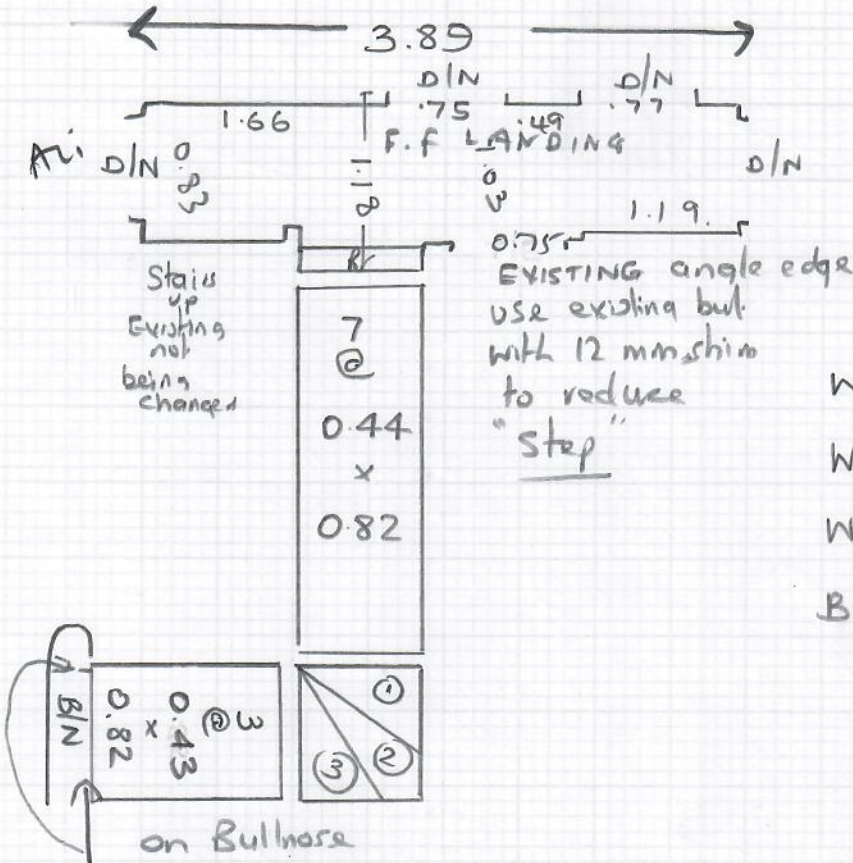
3.89

D/N
.75

D/N
.77

1.66

.49

F.F LANDING

Ali

D/N

0.83

1.18

.3

D/N

1.19.

0.75

R

EXISTING angle edge
use existing bul
with 12 mm shim
to reduce
"step"

Stairs
up
Existing
not
being
changed

7
@
0.44
x
0.82

W

W

W

B

B/N

0.82 x 0.43 @ 3

1
2
3

on Bullnose